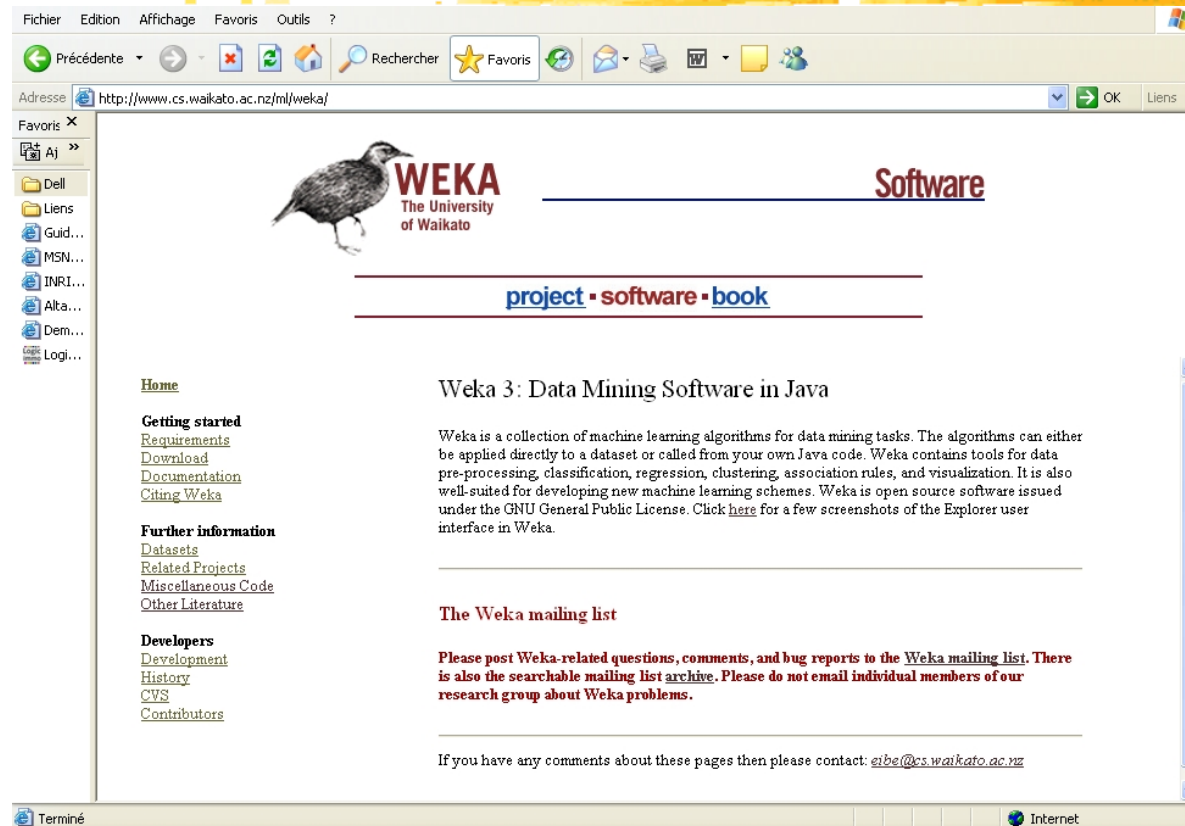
Fichier Edition Affichage Favoris Outils ?

Précédente Rechercher Favoris

Adresse http://www.cs.waikato.ac.nz/ml/weka/ OK Liens

Favoris ×
Aj »
Dell
Liens
Guid...
MSN...
INRI...
Alta...
Dem...
Logi...

WEKA
The University of Waikato

Software

project - software - book

Home

Getting started
Requirements
Download
Documentation
Citing Weka

Further information
Datasets
Related Projects
Miscellaneous Code
Other Literature

Developers
Development
History
CVS
Contributors

Weka 3: Data Mining Software in Java

Weka is a collection of machine learning algorithms for data mining tasks. The algorithms can either be applied directly to a dataset or called from your own Java code. Weka contains tools for data pre-processing, classification, regression, clustering, association rules, and visualization. It is also well-suited for developing new machine learning schemes. Weka is open source software issued under the GNU General Public License. Click here for a few screenshots of the Explorer user interface in Weka.

The Weka mailing list

Please post Weka-related questions, comments, and bug reports to the Weka mailing list. There is also the searchable mailing list archive. Please do not email individual members of our research group about Weka problems.

If you have any comments about these pages then please contact: eibe@cs.waikato.ac.nz

Terminé

Internet